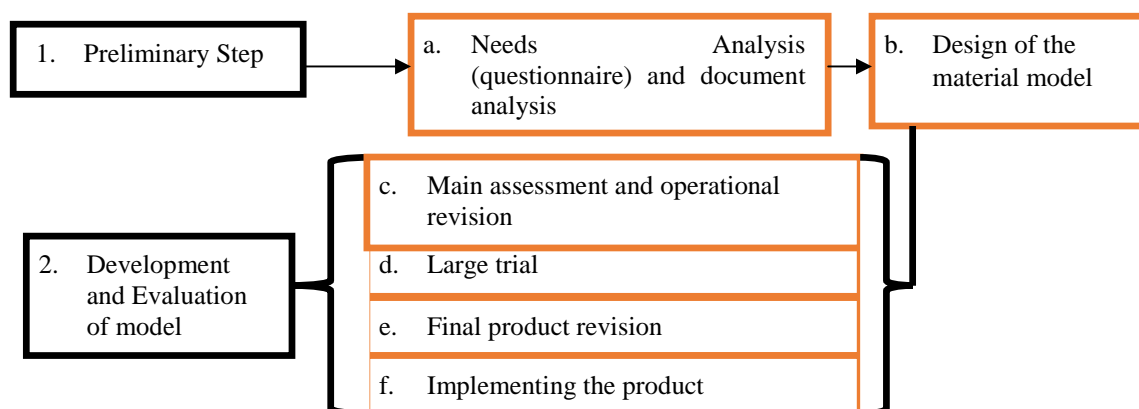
1. Preliminary Step

a. Needs Analysis (questionnaire) and document analysis

b. Design of the material model

c. Main assessment and operational revision

2. Development and Evaluation of model

d. Large trial

e. Final product revision

f. Implementing the product